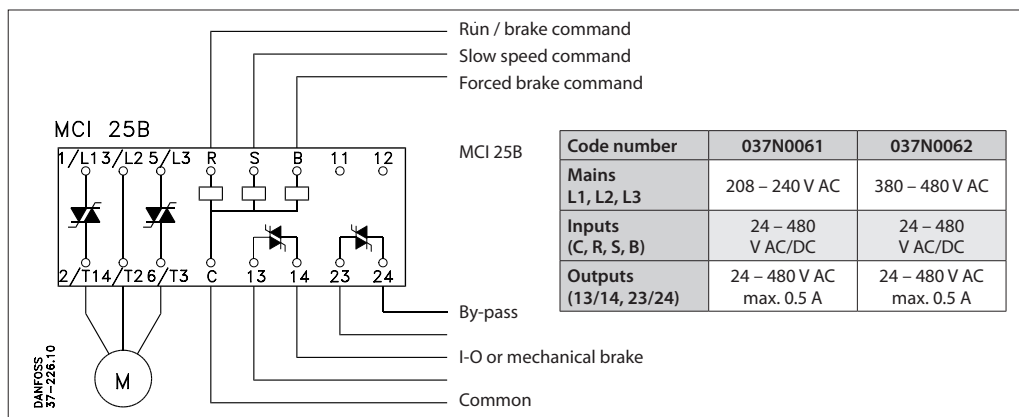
Run / brake command
Slow speed command
Forced brake command

MCI 25B

1/L1 3/L2 5/L3 R S B 11 12

2/T1 4/T2 6/T3 C 13 14 23 24

M

DANFOSS 37-226.10

MCI 25B

| Code number | 037N0061 | 037N0062 |
|---|---|---|
| Mains L1, L2, L3 | 208 – 240 V AC | 380 – 480 V AC |
| Inputs (C, R, S, B) | 24 – 480 V AC/DC | 24 – 480 V AC/DC |
| Outputs (13/14, 23/24) | 24 – 480 V AC max. 0.5 A | 24 – 480 V AC max. 0.5 A |

By-pass
I-O or mechanical brake
Common